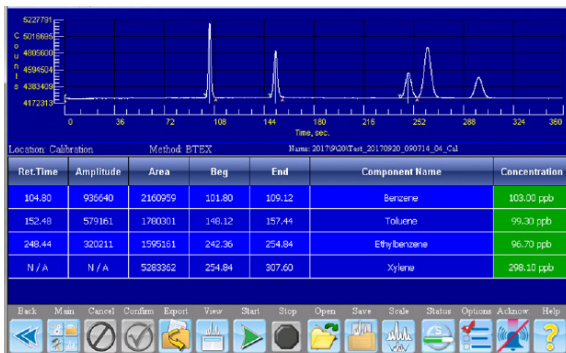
5227791
5016695
4805600
4594504
4383409
4172313
C
o
u
n
t
s

0 36 72 108 144 180 216 252 288 324 360
Time, sec.

Location: Calibration Method: BTEX Name: 20170920\Test_20170920_090714_04_Cal

| Ret.Time | Amplitude | Area | Beg | End | Component Name | Concentration |
|---|---|---|---|---|---|---|
| 104.80 | 936640 | 2160959 | 101.80 | 109.12 | Benzene | 103.00 ppb |
| 152.48 | 579161 | 1780301 | 148.12 | 157.44 | Toluene | 99.30 ppb |
| 248.44 | 320211 | 1595161 | 242.36 | 254.84 | Ethylbenzene | 96.70 ppb |
| N / A | N / A | 5283362 | 254.84 | 307.60 | Xylene | 298.10 ppb |

Back Main Cancel Confirm Export View Start Stop Open Save Scale Status Options Acknow Help